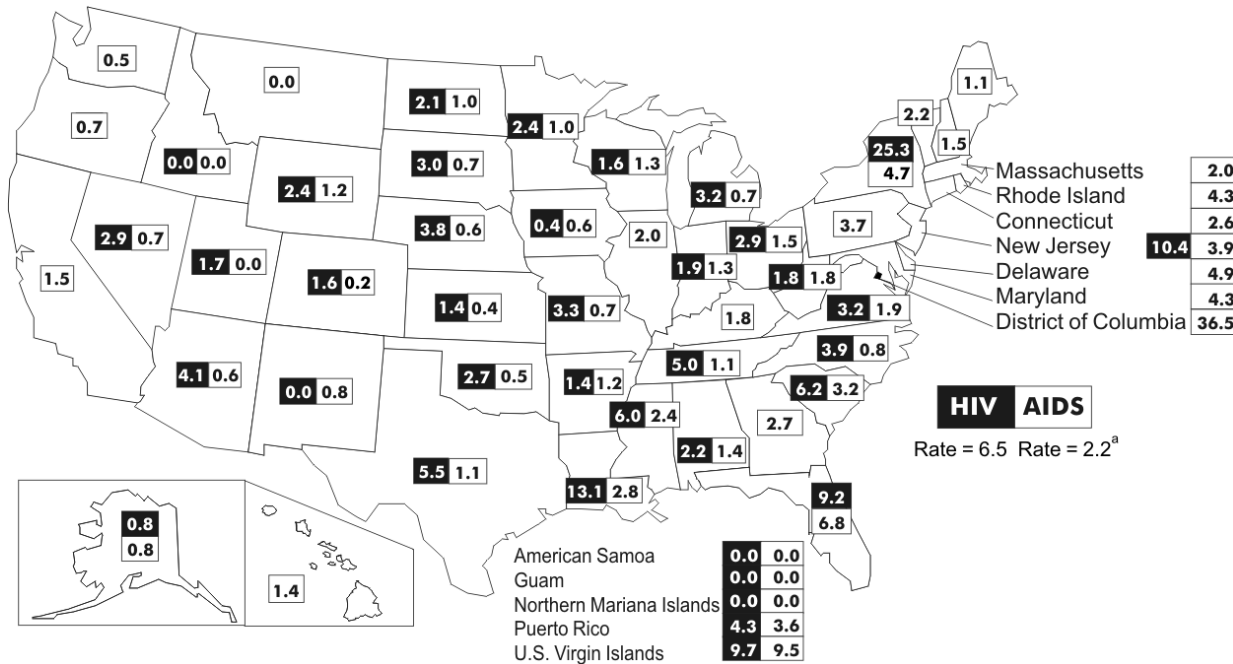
0.5
0.7
1.5
0.0
0.0 0.0
2.9 0.7
1.7 0.0
4.1 0.6
2.4 1.2
1.6 0.2
0.0 0.8
2.1 1.0
3.0 0.7
3.8 0.6
1.4 0.4
2.7 0.5
5.5 1.1
2.4 1.0
0.4 0.6
3.3 0.7
1.4 1.2
13.1 2.8
1.6 1.3
2.0
1.9 1.3
6.0 2.4
3.2 0.7
2.9 1.5
1.8
5.0 1.1
2.2 1.4
2.7
9.2
6.8
1.8 1.8
3.2 1.9
3.9 0.8
6.2 3.2
3.7
25.3
4.7
2.2
1.1
1.5
0.8
0.8
1.4

Massachusetts 2.0
Rhode Island 4.3
Connecticut 2.6
New Jersey 10.4 3.9
Delaware 4.9
Maryland 4.3
District of Columbia 36.5

HIV AIDS
Rate = 6.5 Rate = 2.2$^{a}$

| | | |
|---|---|---|
| American Samoa | 0.0 | 0.0 |
| Guam | 0.0 | 0.0 |
| Northern Mariana Islands | 0.0 | 0.0 |
| Puerto Rico | 4.3 | 3.6 |
| U.S. Virgin Islands | 9.7 | 9.5 |